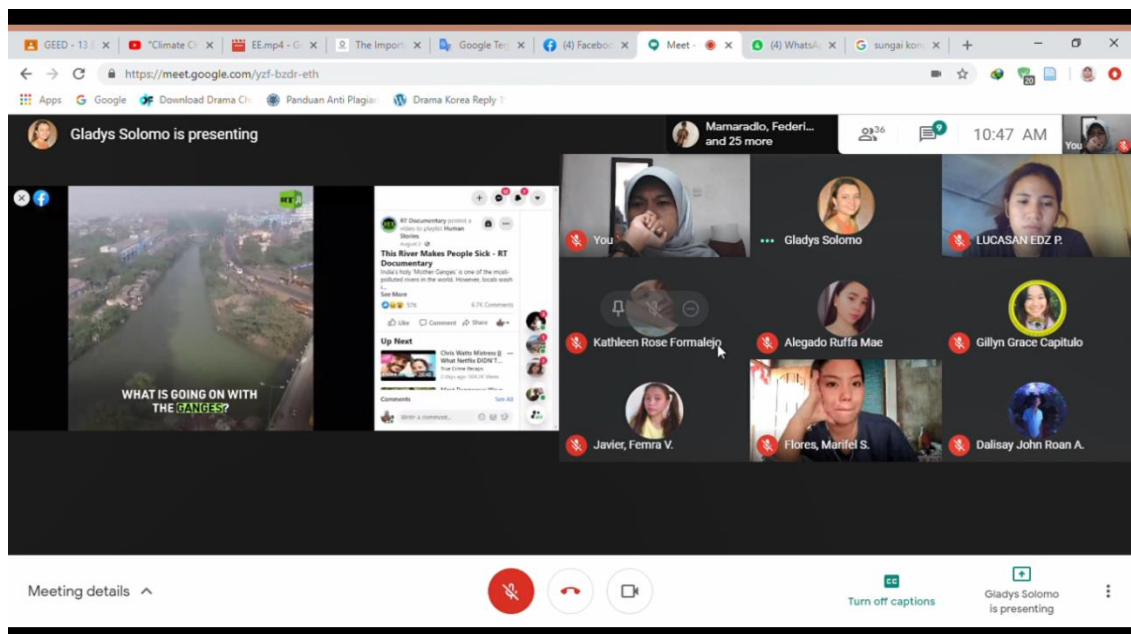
GEED - 13 | "Climate Ch | EE.mp4 - G | The Import | Google Ter | (4) Faceboo | Meet - | (4) WhatsA | sungai kon | +

https://meet.google.com/yzf-bzdr-eth

Apps Google Download Drama Ch Panduan Anti Plagiar Drama Korea Reply 1

Gladys Solomo is presenting

Mamaradlo, Federi... and 25 more

36

9

10:47 AM

You

RT

WHAT IS GOING ON WITH THE GANGES?

RT Documentary posted a video to playlist Human Stories
August 2

This River Makes People Sick - RT Documentary

India's holy 'Mother Ganges' is one of the most-polluted rivers in the world. However, locals wash i...

See More

57K

6.7K Comments

Like Comment Share

Up Next

Chris Watts Mistress What Netflix DIDN'T...

True Crime Recaps

Comments See All

Write a comment...

You

Gladys Solomo

LUCASAN EDZ P.

Kathleen Rose Formalejo

Alegado Ruffa Mae

Gillyn Grace Capitulo

Javier, Femra V.

Flores, Marifel S.

Dalisay John Roan A.

Meeting details

CC

Turn off captions

Gladys Solomo is presenting